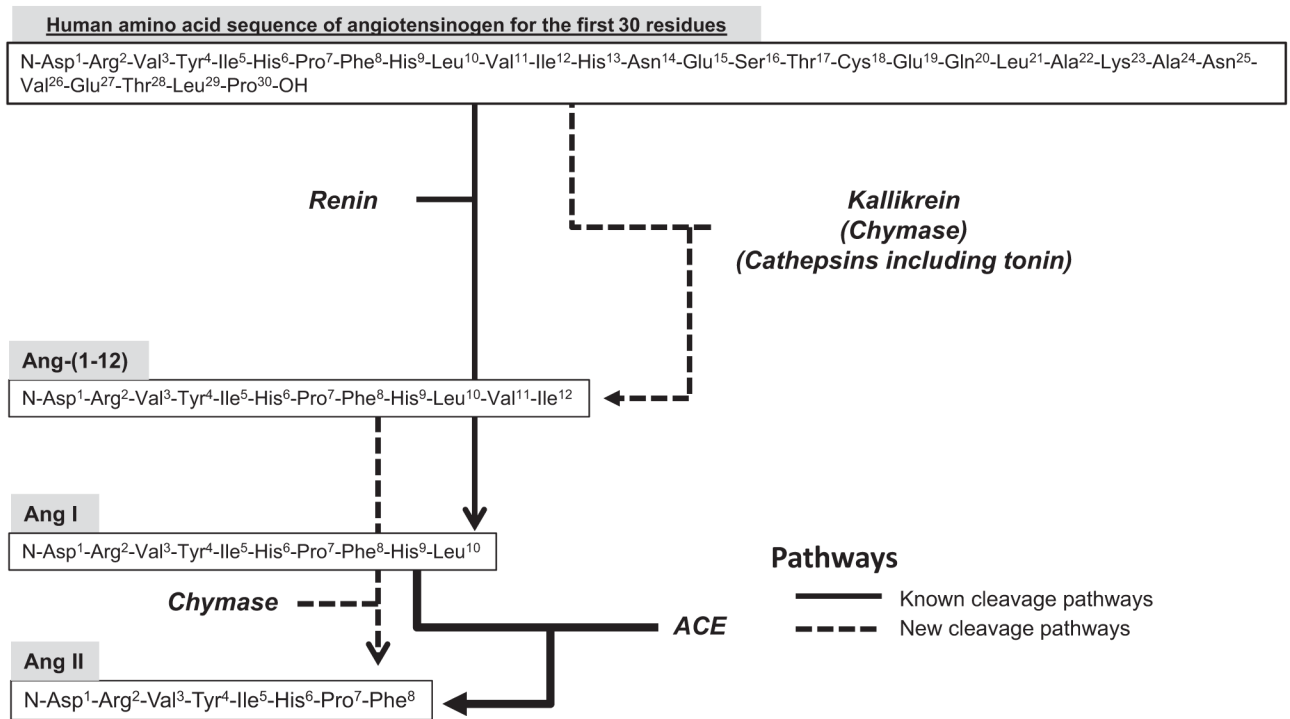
Human amino acid sequence of angiotensinogen for the first 30 residues

N-Asp$^1$-Arg$^2$-Val$^3$-Tyr$^4$-Ile$^5$-His$^6$-Pro$^7$-Phe$^8$-His$^9$-Leu$^{10}$-Val$^{11}$-Ile$^{12}$-His$^{13}$-Asn$^{14}$-Glu$^{15}$-Ser$^{16}$-Thr$^{17}$-Cys$^{18}$-Glu$^{19}$-Gln$^{20}$-Leu$^{21}$-Ala$^{22}$-Lys$^{23}$-Ala$^{24}$-Asn$^{25}$-Val$^{26}$-Glu$^{27}$-Thr$^{28}$-Leu$^{29}$-Pro$^{30}$-OH

Renin

Kallikrein
(Chymase)
(Cathepsins including tonin)

Ang-(1-12)

N-Asp$^1$-Arg$^2$-Val$^3$-Tyr$^4$-Ile$^5$-His$^6$-Pro$^7$-Phe$^8$-His$^9$-Leu$^{10}$-Val$^{11}$-Ile$^{12}$

Ang I

N-Asp$^1$-Arg$^2$-Val$^3$-Tyr$^4$-Ile$^5$-His$^6$-Pro$^7$-Phe$^8$-His$^9$-Leu$^{10}$

Pathways

Known cleavage pathways

New cleavage pathways

Chymase

ACE

Ang II

N-Asp$^1$-Arg$^2$-Val$^3$-Tyr$^4$-Ile$^5$-His$^6$-Pro$^7$-Phe$^8$